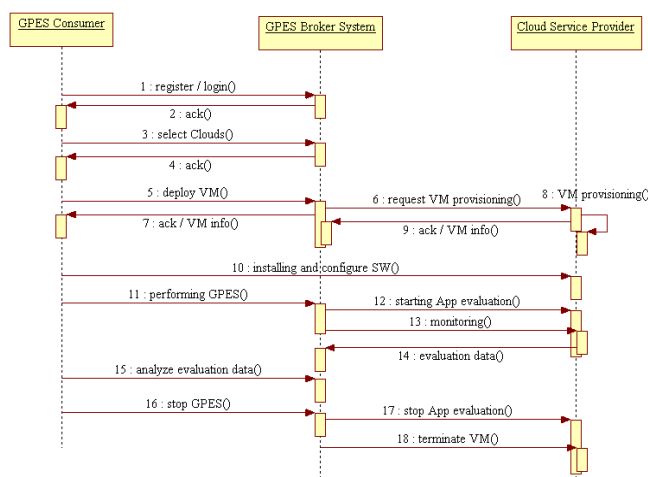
GPES Consumer

GPES Broker System

Cloud Service Provider

1 : register / login()

2 : ack()

3 : select Clouds()

4 : ack()

5 : deploy VM()

6 : request VM provisioning()

8 : VM provisioning()

7 : ack / VM info()

9 : ack / VM info()

10 : installing and configure SW()

11 : performing GPES()

12 : starting App evaluation()

13 : monitoring()

14 : evaluation data()

15 : analyze evaluation data()

16 : stop GPES()

17 : stop App evaluation()

18 : terminate VM()